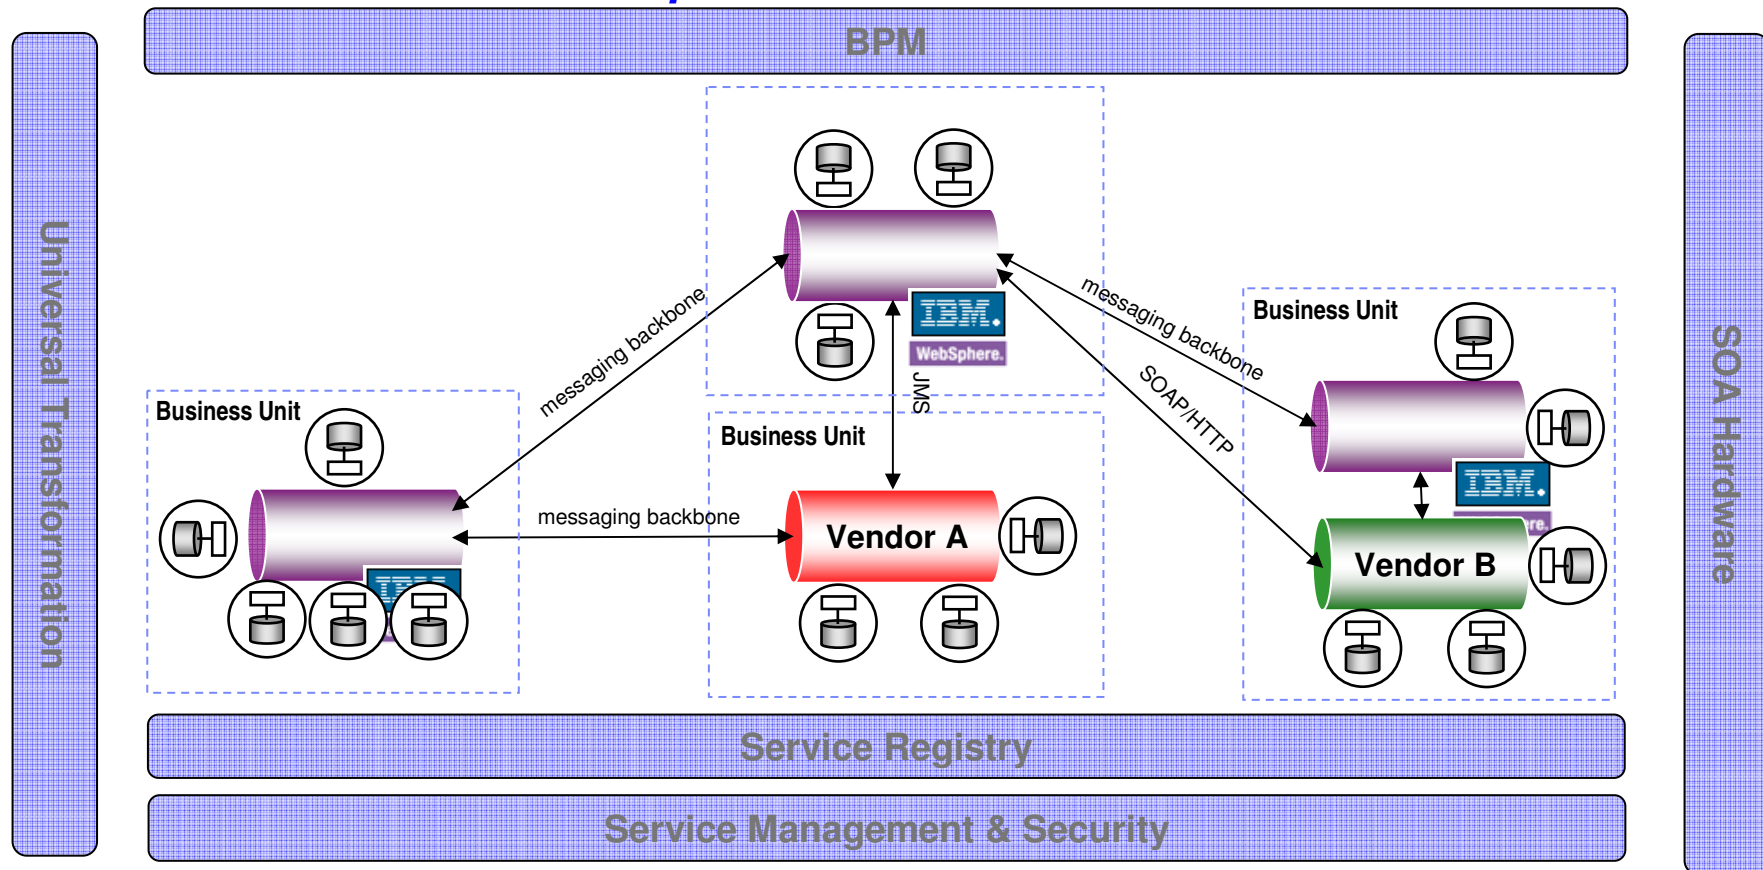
BPM

Universal Transformation

SOA Hardware

IBM.

WebSphere.

JMS

messaging backbone

messaging backbone

SOAP/HTTP

Business Unit

Business Unit

Business Unit

messaging backbone

Vendor A

IBM.

Vendor B

IBM

Service Registry

Service Management & Security